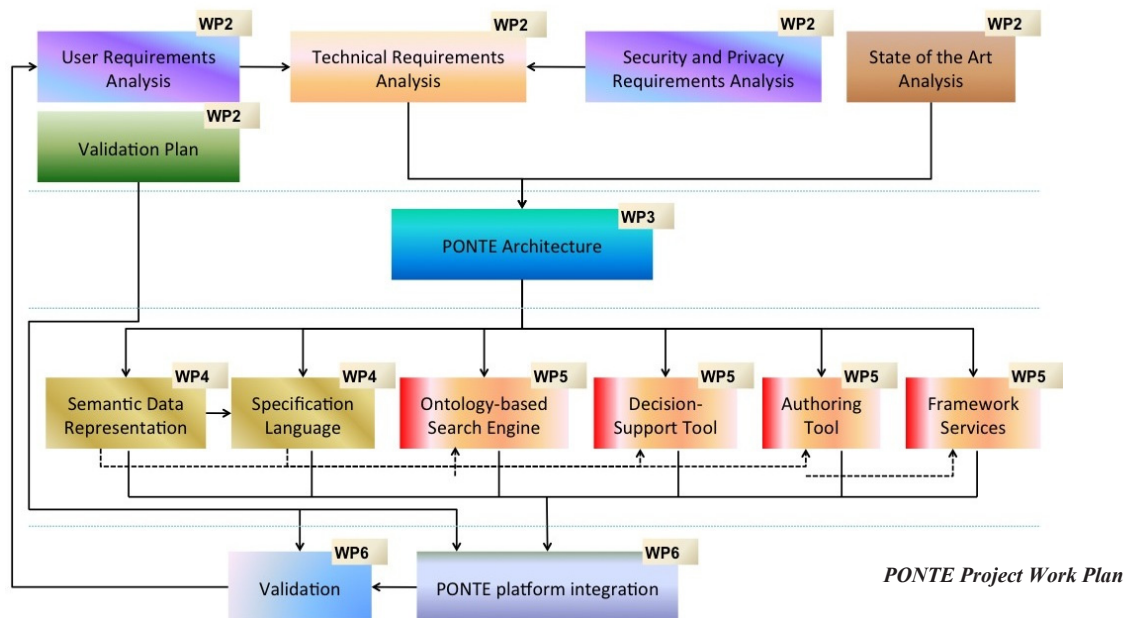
WP2
User Requirements Analysis

WP2
Technical Requirements Analysis

WP2
Security and Privacy Requirements Analysis

WP2
State of the Art Analysis

WP2
Validation Plan

WP3
PONTE Architecture

WP4
Semantic Data Representation

WP4
Specification Language

WP5
Ontology-based Search Engine

WP5
Decision-Support Tool

WP5
Authoring Tool

WP5
Framework Services

WP6
Validation

WP6
PONTE platform integration

PONTE Project Work Plan